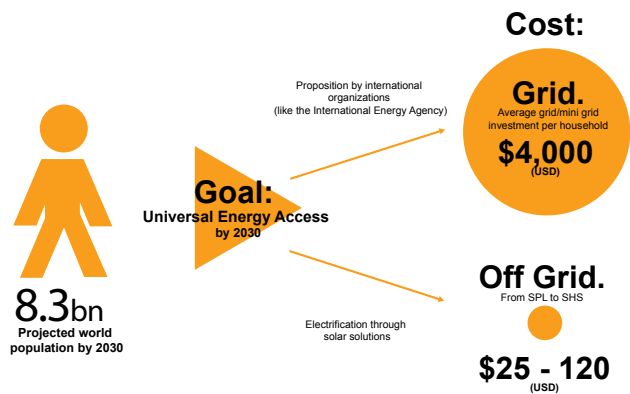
Cost:

8.3bn
Projected world population by 2030

Goal:
Universal Energy Access
by 2030

Proposition by international organizations
(like the International Energy Agency)

Grid.
Average grid/mini grid investment per household
$4,000
(USD)

Electrification through solar solutions

Off Grid.
From SPL to SHS

$25 - 120
(USD)